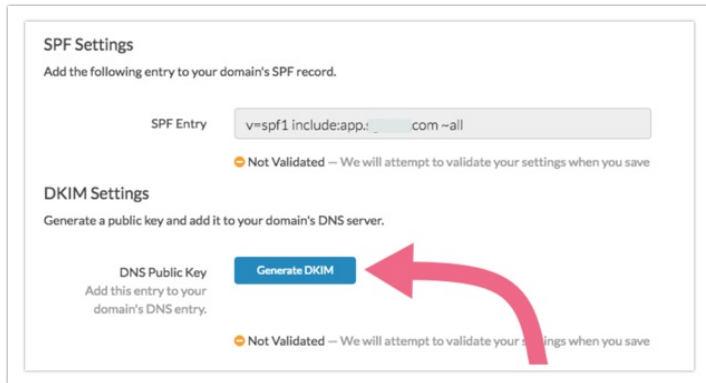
SPF Settings

Add the following entry to your domain's SPF record.

SPF Entry

v=spf1 include:app.s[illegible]com ~all

Not Validated — We will attempt to validate your settings when you save

DKIM Settings

Generate a public key and add it to your domain's DNS server.

DNS Public Key

Add this entry to your domain's DNS entry.

Generate DKIM

Not Validated — We will attempt to validate your s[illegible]ings when you save